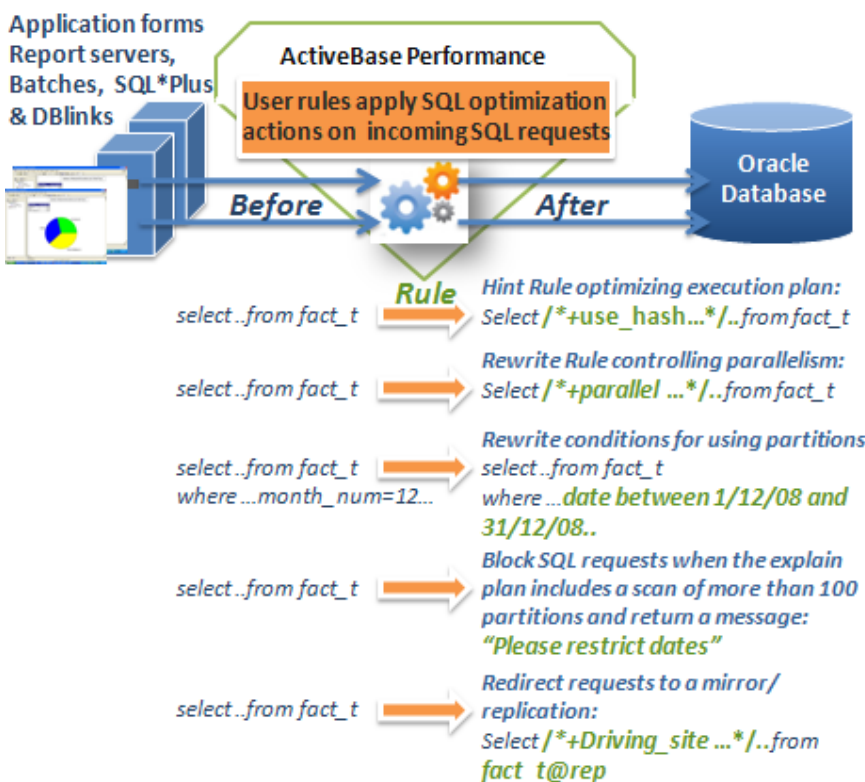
Application forms
Report servers,
Batches, SQL*Plus
& DBlinks

ActiveBase Performance

User rules apply SQL optimization actions on incoming SQL requests

Before

After

Oracle Database

Rule

select ..from fact_t

Hint Rule optimizing execution plan:
Select /*+use_hash…*/..from fact_t

select ..from fact_t

Rewrite Rule controlling parallelism:
Select /*+parallel …*/..from fact_t

select ..from fact_t
where …month_num=12…

Rewrite conditions for using partitions
select ..from fact_t
where …date between 1/12/08 and 31/12/08..

select ..from fact_t

Block SQL requests when the explain plan includes a scan of more than 100 partitions and return a message:
"Please restrict dates"

select ..from fact_t

Redirect requests to a mirror/ replication:
Select /*+Driving_site …*/..from fact_t@rep